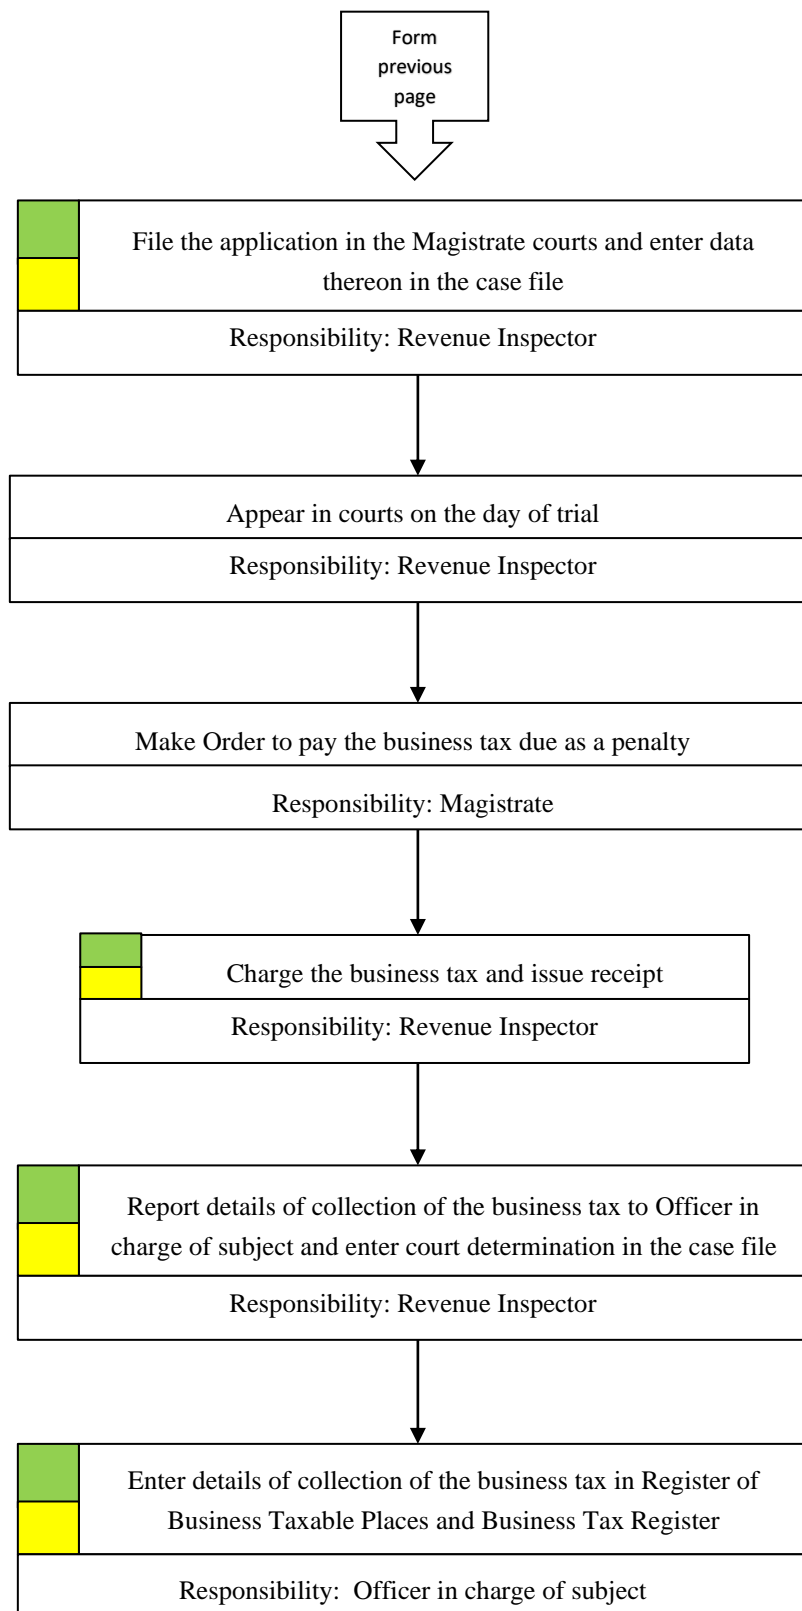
Form previous page

File the application in the Magistrate courts and enter data thereon in the case file

Responsibility: Revenue Inspector

Appear in courts on the day of trial

Responsibility: Revenue Inspector

Make Order to pay the business tax due as a penalty

Responsibility: Magistrate

Charge the business tax and issue receipt

Responsibility: Revenue Inspector

Report details of collection of the business tax to Officer in charge of subject and enter court determination in the case file

Responsibility: Revenue Inspector

Enter details of collection of the business tax in Register of Business Taxable Places and Business Tax Register

Responsibility: Officer in charge of subject